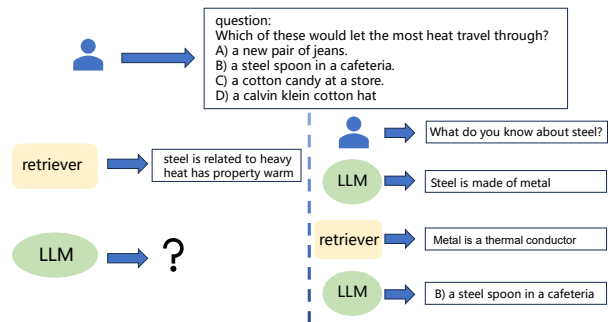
question:
Which of these would let the most heat travel through?
A) a new pair of jeans.
B) a steel spoon in a cafeteria.
C) a cotton candy at a store.
D) a calvin klein cotton hat

retriever

steel is related to heavy heat has property warm

LLM

?

What do you know about steel?

LLM

Steel is made of metal

retriever

Metal is a thermal conductor

LLM

B) a steel spoon in a cafeteria